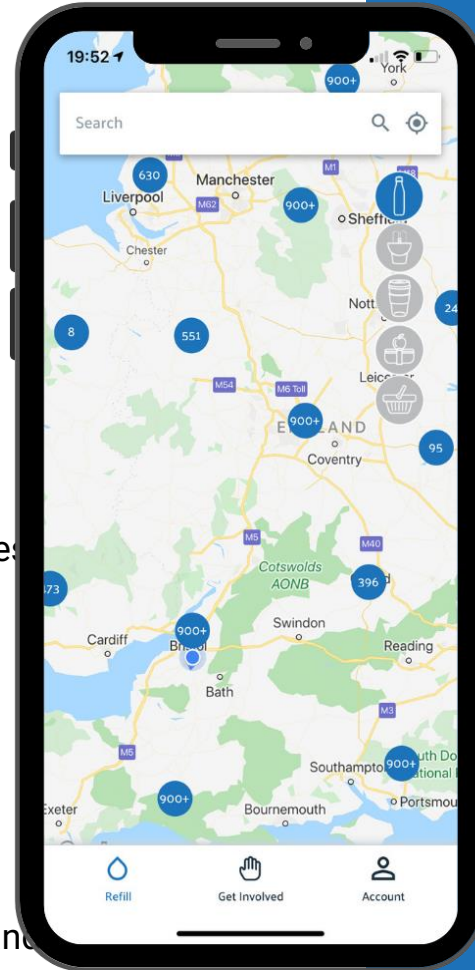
19:52

Search

York
900+
630
Manchester
Liverpool
M62
M1
900+
Sheffiel
Chester
Nott
8
551
24
M54
M6 Toll
Leice
900+
ENGLAND
Coventry
95
M5
M40
Cotswolds AONB
73
396
Swindon
900+
Cardiff
Bristol
Reading
Bath
M3
M5
Southampto
900+
uth Do
ational
Exeter
900+
Bournemouth
Portsmou

Refill
Get Involved
Account